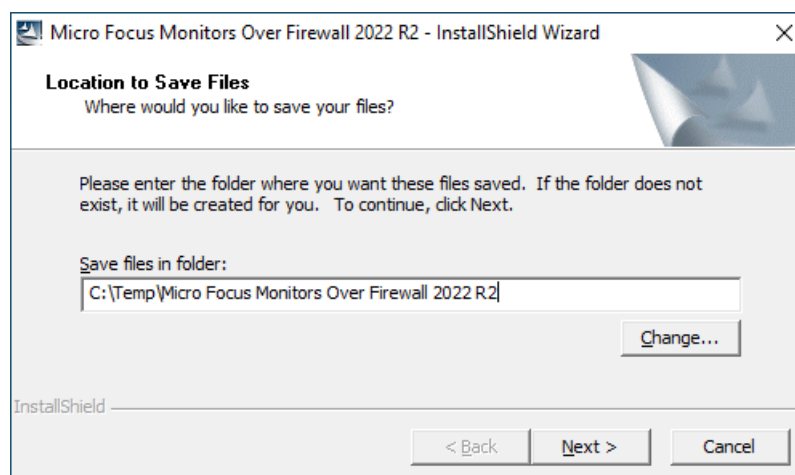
Micro Focus Monitors Over Firewall 2022 R2 - InstallShield Wizard

×

Location to Save Files

Where would you like to save your files?

Please enter the folder where you want these files saved. If the folder does not exist, it will be created for you. To continue, click Next.

Save files in folder:

C:\Temp\Micro Focus Monitors Over Firewall 2022 R2

Change...

InstallShield

< Back

Next >

Cancel